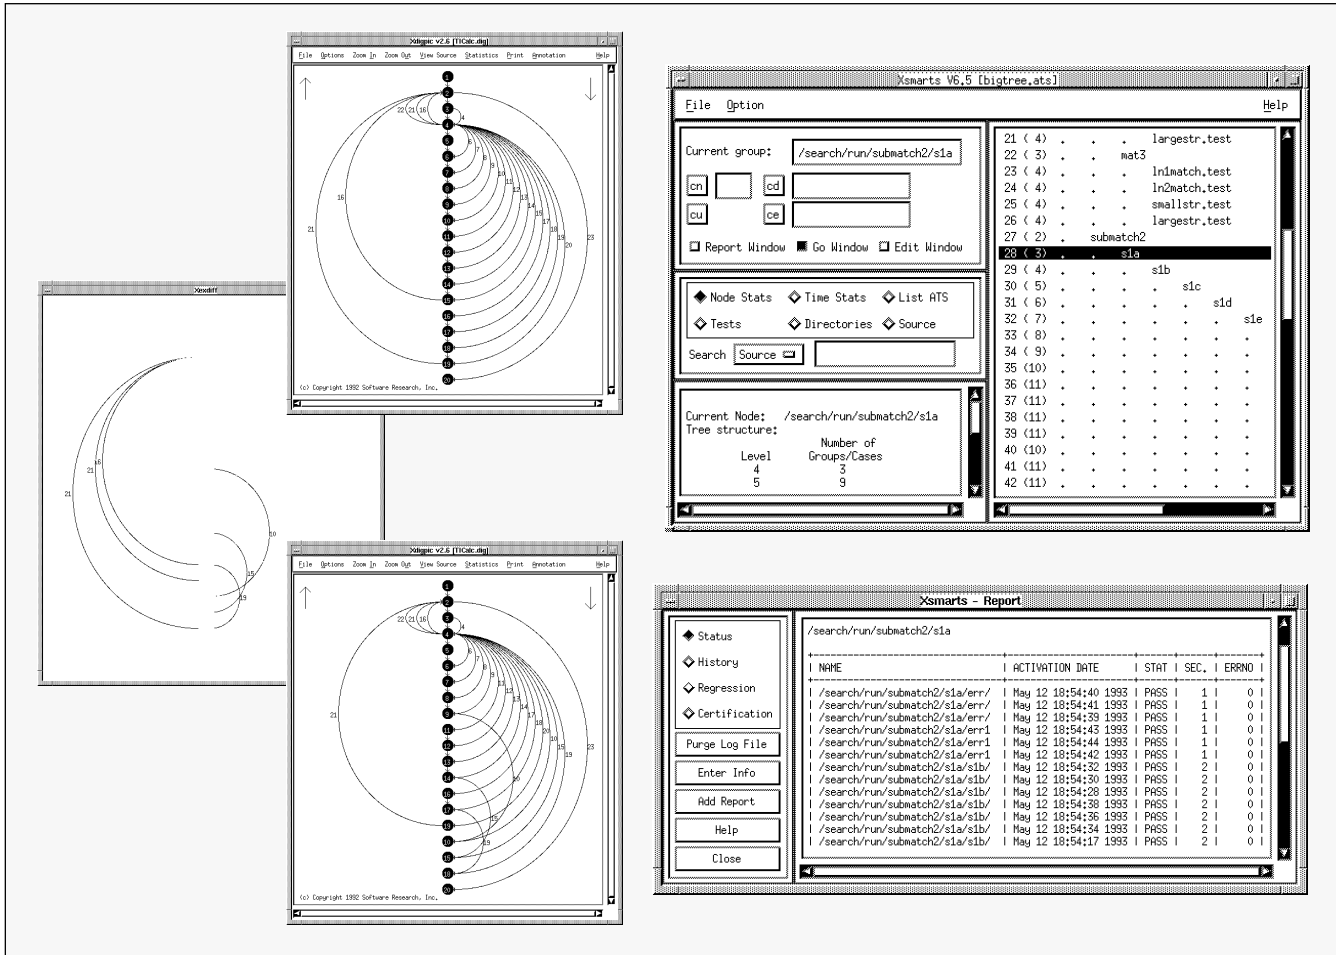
Xdigpic v2.6 [TICalc.dig]

File Options Zoom In Zoom Out View Source Statistics Print Annotation Help

1
2
3
4
5
6
7
8
9
10
11
12
13
14
15
16
17
18
19
20

22 21 16
4
6
7
8
9
10
11
12
13
14
15
16
17
18
19
20
21
23

(c) Copyright 1992 Software Research, Inc.

Xsmarts V6.5 [bigtree.ats]

File Option Help

Current group: /search/run/submatch2/s1a

cn cd
cu ce

Report Window Go Window Edit Window

Node Stats Time Stats List ATS
Tests Directories Source

Search Source

Current Node: /search/run/submatch2/s1a
Tree structure:
Number of
Level Groups/Cases
4 3
5 9

21 ( 4) . . . largestr.test
22 ( 3) . . mat3
23 ( 4) . . . ln1match.test
24 ( 4) . . . ln2match.test
25 ( 4) . . . smallstr.test
26 ( 4) . . . largestr.test
27 ( 2) . submatch2
28 ( 3) . . s1a
29 ( 4) . . . s1b
30 ( 5) . . . . s1c
31 ( 6) . . . . . s1d
32 ( 7) . . . . . . s1e
33 ( 8) . . . . . . .
34 ( 9) . . . . . . .
35 (10) . . . . . . .
36 (11) . . . . . . .
37 (11) . . . . . . .
38 (11) . . . . . . .
39 (11) . . . . . . .
40 (10) . . . . . . .
41 (11) . . . . . . .
42 (11) . . . . . . .

Xsxdiff

21
16
21
10
15
19

Xdigpic v2.6 [TICalc.dig]

File Options Zoom In Zoom Out View Source Statistics Print Annotation Help

1
2
3
4
5
6
7
8
9
10
11
12
13
14
15
16
17
18
19
20

22 21 16
4
21
16
17
18
20
10
15
19
23
15
19

(c) Copyright 1992 Software Research, Inc.

Xsmarts - Report

Status
History
Regression
Certification

Purge Log File
Enter Info
Add Report
Help
Close

/search/run/submatch2/s1a

| NAME | ACTIVATION DATE | STAT | SEC. | ERRNO |
|---|---|---|---|---|
| /search/run/submatch2/s1a/err/ | May 12 18:54:40 1993 | PASS | 1 | 0 |
| /search/run/submatch2/s1a/err/ | May 12 18:54:41 1993 | PASS | 1 | 0 |
| /search/run/submatch2/s1a/err/ | May 12 18:54:39 1993 | PASS | 1 | 0 |
| /search/run/submatch2/s1a/err1 | May 12 18:54:43 1993 | PASS | 1 | 0 |
| /search/run/submatch2/s1a/err1 | May 12 18:54:44 1993 | PASS | 1 | 0 |
| /search/run/submatch2/s1a/err1 | May 12 18:54:42 1993 | PASS | 1 | 0 |
| /search/run/submatch2/s1a/s1b/ | May 12 18:54:32 1993 | PASS | 2 | 0 |
| /search/run/submatch2/s1a/s1b/ | May 12 18:54:30 1993 | PASS | 2 | 0 |
| /search/run/submatch2/s1a/s1b/ | May 12 18:54:28 1993 | PASS | 2 | 0 |
| /search/run/submatch2/s1a/s1b/ | May 12 18:54:38 1993 | PASS | 2 | 0 |
| /search/run/submatch2/s1a/s1b/ | May 12 18:54:36 1993 | PASS | 2 | 0 |
| /search/run/submatch2/s1a/s1b/ | May 12 18:54:34 1993 | PASS | 2 | 0 |
| /search/run/submatch2/s1a/s1b/ | May 12 18:54:17 1993 | PASS | 2 | 0 |